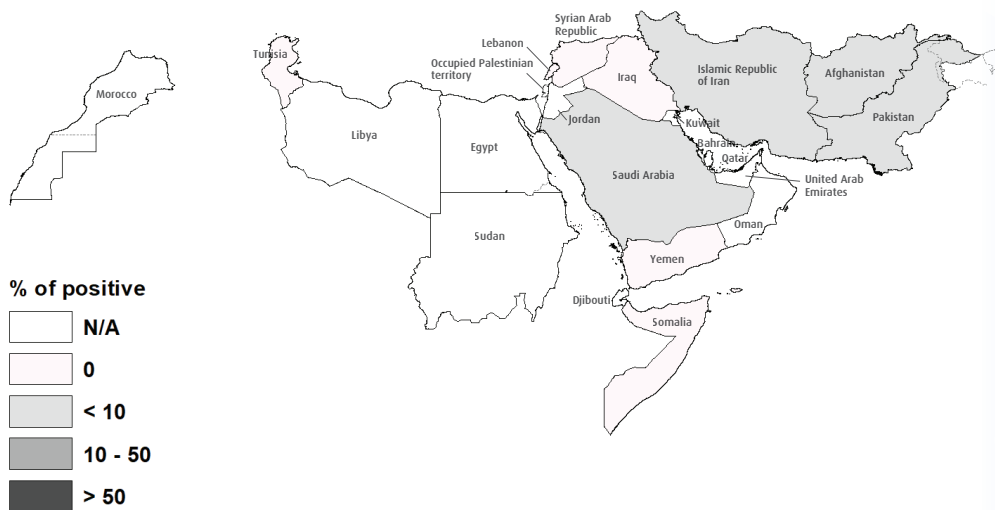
Morocco
Tunisia
Libya
Egypt
Sudan
Lebanon
Syrian Arab Republic
Occupied Palestinian territory
Jordan
Iraq
Islamic Republic of Iran
Afghanistan
Pakistan
Kuwait
Bahrain
Qatar
Saudi Arabia
United Arab Emirates
Oman
Yemen
Djibouti
Somalia

% of positive
N/A
0
< 10
10 - 50
> 50